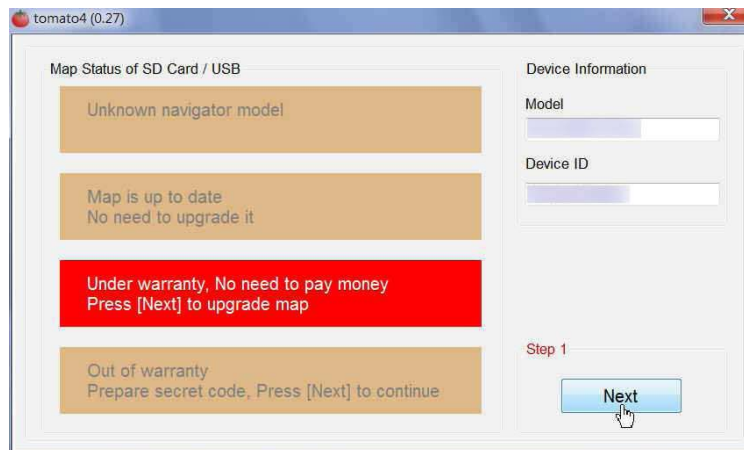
tomato4 (0.27)

Map Status of SD Card / USB

Unknown navigator model

Map is up to date
No need to upgrade it

Under warranty, No need to pay money
Press [Next] to upgrade map

Out of warranty
Prepare secret code, Press [Next] to continue

Device Information

Model

Device ID

Step 1

Next